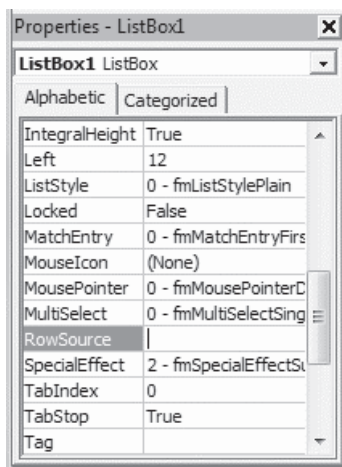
Properties - ListBox1

ListBox1 ListBox

Alphabetic | Categorized

| | |
|---|---|
| IntegralHeight | True |
| Left | 12 |
| ListStyle | 0 - fmListStylePlain |
| Locked | False |
| MatchEntry | 0 - fmMatchEntryFirs |
| MouseIcon | (None) |
| MousePointer | 0 - fmMousePointerD |
| MultiSelect | 0 - fmMultiSelectSing |
| RowSource | |
| SpecialEffect | 2 - fmSpecialEffectSu |
| TabIndex | 0 |
| TabStop | True |
| Tag | |